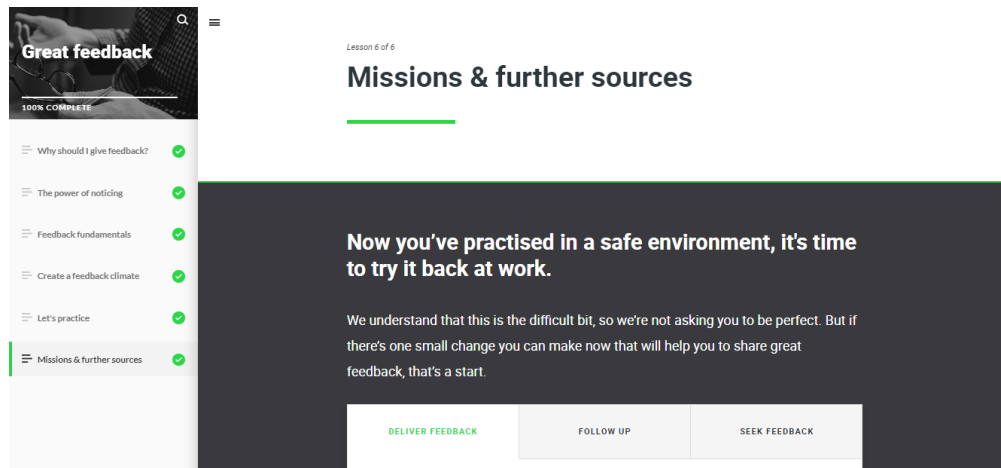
Great feedback

100% COMPLETE

Why should I give feedback?

The power of noticing

Feedback fundamentals

Create a feedback climate

Let's practice

Missions & further sources

Lesson 6 of 6

Missions & further sources

Now you've practised in a safe environment, it's time to try it back at work.

We understand that this is the difficult bit, so we're not asking you to be perfect. But if there's one small change you can make now that will help you to share great feedback, that's a start.

| DELIVER FEEDBACK | FOLLOW UP | SEEK FEEDBACK |
|---|---|---|